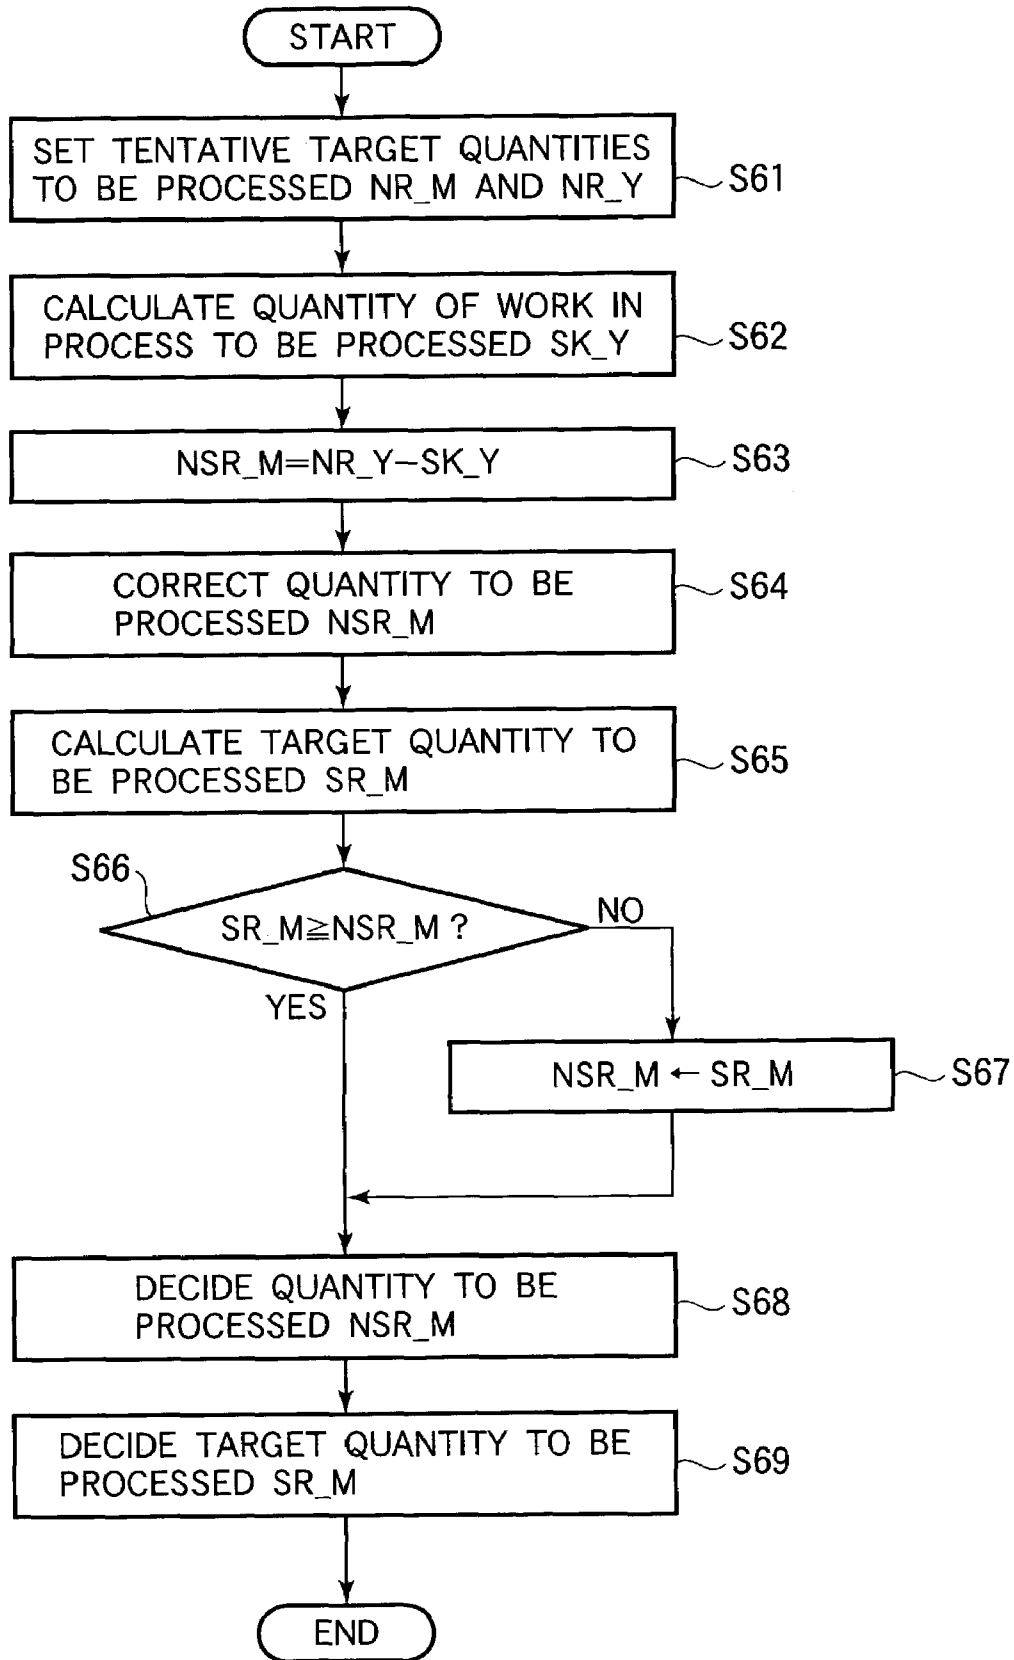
START

SET TENTATIVE TARGET QUANTITIES TO BE PROCESSED NR_M AND NR_Y

S61

CALCULATE QUANTITY OF WORK IN PROCESS TO BE PROCESSED SK_Y

S62

NSR_M=NR_Y−SK_Y

S63

CORRECT QUANTITY TO BE PROCESSED NSR_M

S64

CALCULATE TARGET QUANTITY TO BE PROCESSED SR_M

S65

S66

SR_M≧NSR_M ?

NO

YES

NSR_M ← SR_M

S67

DECIDE QUANTITY TO BE PROCESSED NSR_M

S68

DECIDE TARGET QUANTITY TO BE PROCESSED SR_M

S69

END